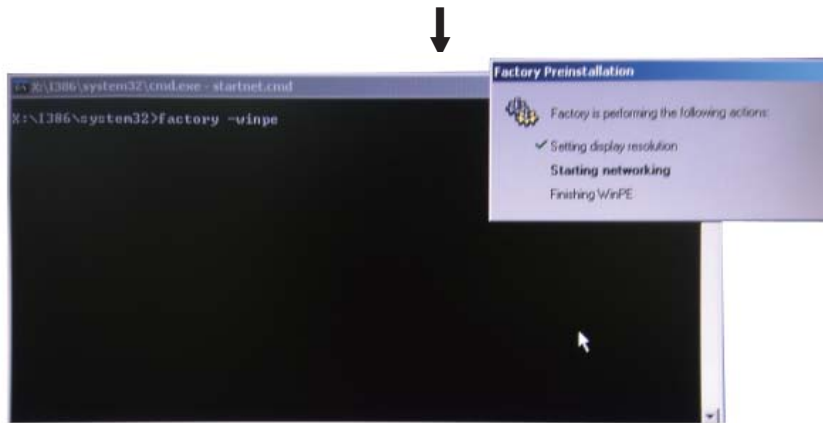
X:\I386\system32\cmd.exe - startnet.cmd

X:\I386\system32>factory -winpe

Factory Preinstallation

Factory is performing the following actions:

✓ Setting display resolution

Starting networking

Finishing WinPE